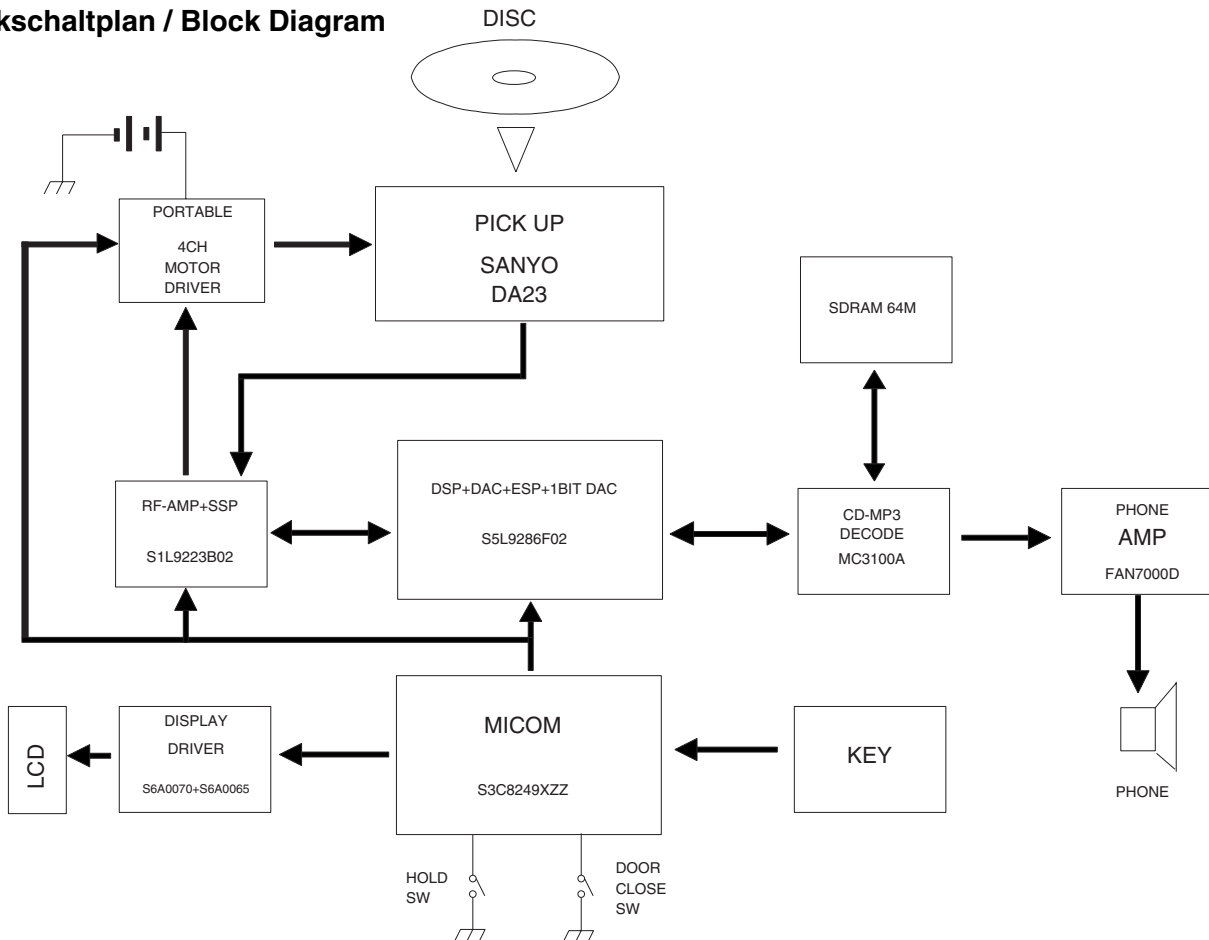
kschaltplan / Block Diagram

DISC

PORTABLE
4CH
MOTOR
DRIVER

PICK UP
SANYO
DA23

SDRAM 64M

RF-AMP+SSP
S1L9223B02

DSP+DAC+ESP+1BIT DAC
S5L9286F02

CD-MP3
DECODE
MC3100A

PHONE
AMP
FAN7000D

PHONE

LCD

DISPLAY
DRIVER
S6A0070+S6A0065

MICOM
S3C8249XZZ

KEY

HOLD
SW

DOOR
CLOSE
SW